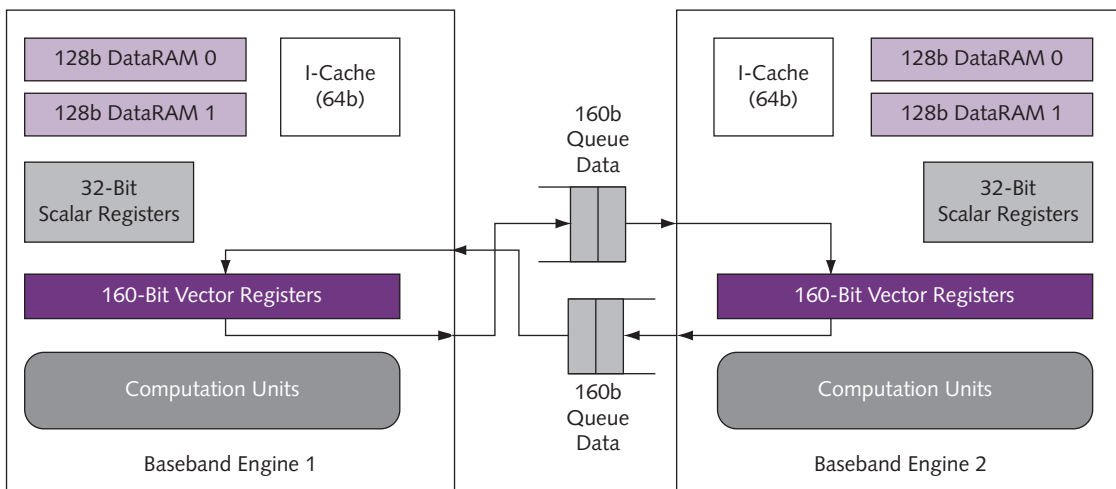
128b DataRAM 0

128b DataRAM 1

I-Cache (64b)

32-Bit Scalar Registers

160-Bit Vector Registers

Computation Units

Baseband Engine 1

160b Queue Data

160b Queue Data

I-Cache (64b)

128b DataRAM 0

128b DataRAM 1

32-Bit Scalar Registers

160-Bit Vector Registers

Computation Units

Baseband Engine 2